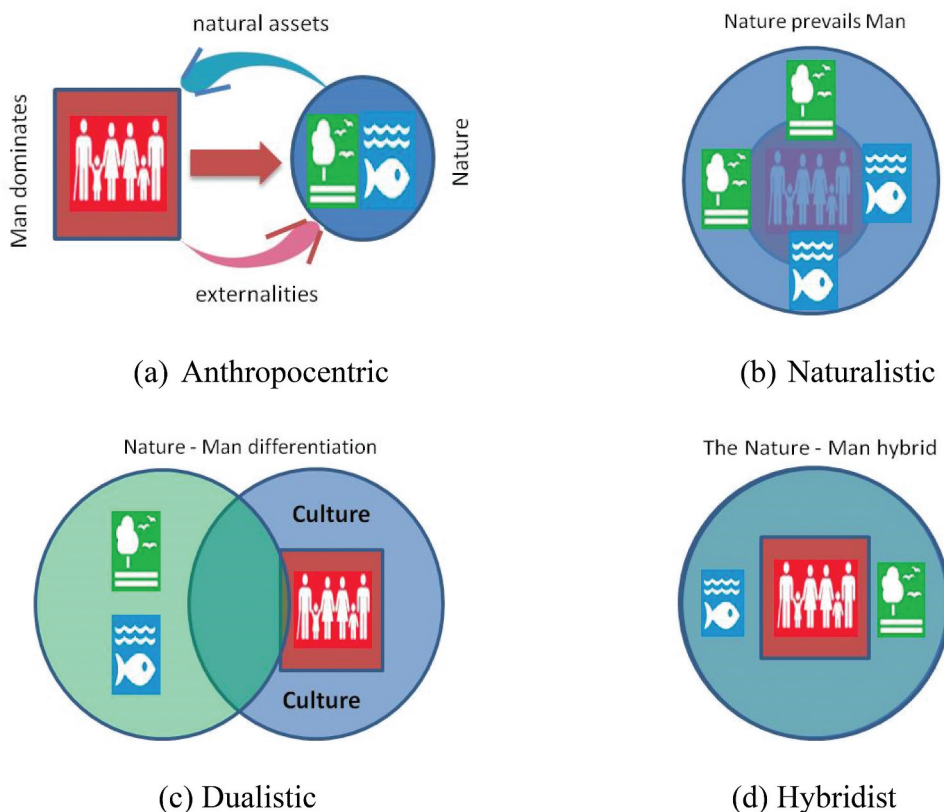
natural assets

Man dominates

Nature

externalities

(a) Anthropocentric

Nature prevails Man

(b) Naturalistic

Nature - Man differentiation

Culture

Culture

(c) Dualistic

The Nature - Man hybrid

(d) Hybridist